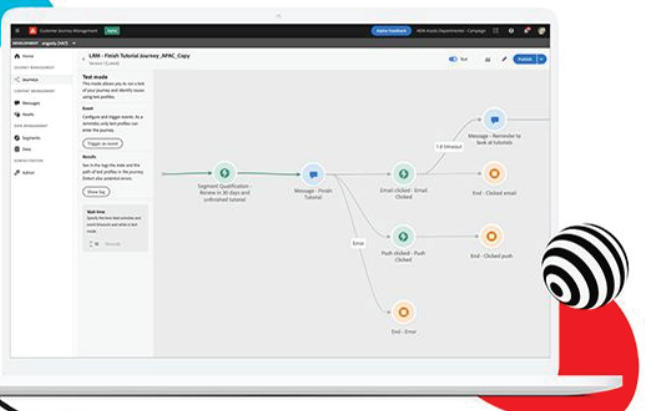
Customer Journey Management Beta
Adobe Feedback ADM-Hosts Department - Campaign
DEVELOPMENT angela (VoC)
Home
JOURNEY MANAGEMENT
Journeys
CONTENT MANAGEMENT
Messages
Assets
DATA MANAGEMENT
Segments
Data
ADMINISTRATION
Admin
LRM - Finish Tutorial Journey_APAC_Copy
Version 1 (Live)
Test
Publish
Test mode
This mode allows you to run a test of your journey and identify issues using test profiles.
Event
Configure and trigger events. As a reminder, only test profiles can enter the journey.
Trigger an event
Results
See in the log the mode and the path of test profiles in the journey. Detect also potential errors.
Show log
Wait time
Specify the test wait activities and event timeouts and while in test mode.
Seconds
Segment Qualification - Renew in 30 days and unfinished tutorial
Message - Finish Tutorial
Email clicked - Email Clicked
1 d Timeout
Message - Reminder to look at tutorials
End - Clicked email
Error
Push clicked - Push Clicked
End - Clicked push
End - Error